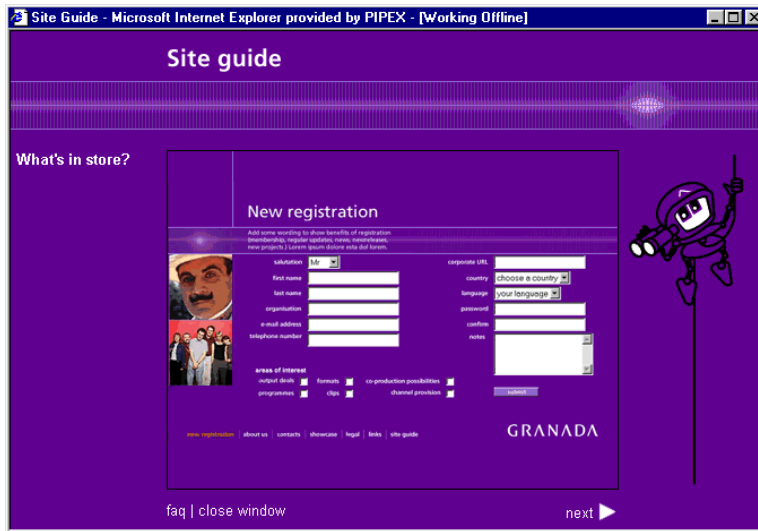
Site Guide - Microsoft Internet Explorer provided by PIPEX - [Working Offline]

Site guide

What's in store?

New registration

Add some wording to show benefits of registration (membership, regular updates, news, newsreleases, new projects.) Lorem ipsum dolore esta dol lorem.

salutation Mr
first name
last name
organisation
e-mail address
telephone number

corporate URL
country choose a country
language your language
password
confirm
notes

areas of interest
output deals
formats
co-production possibilities
programmes
clips
channel provision

submit

new registration | about us | contacts | showcase | legal | links | site guide

GRANADA

faq | close window

next